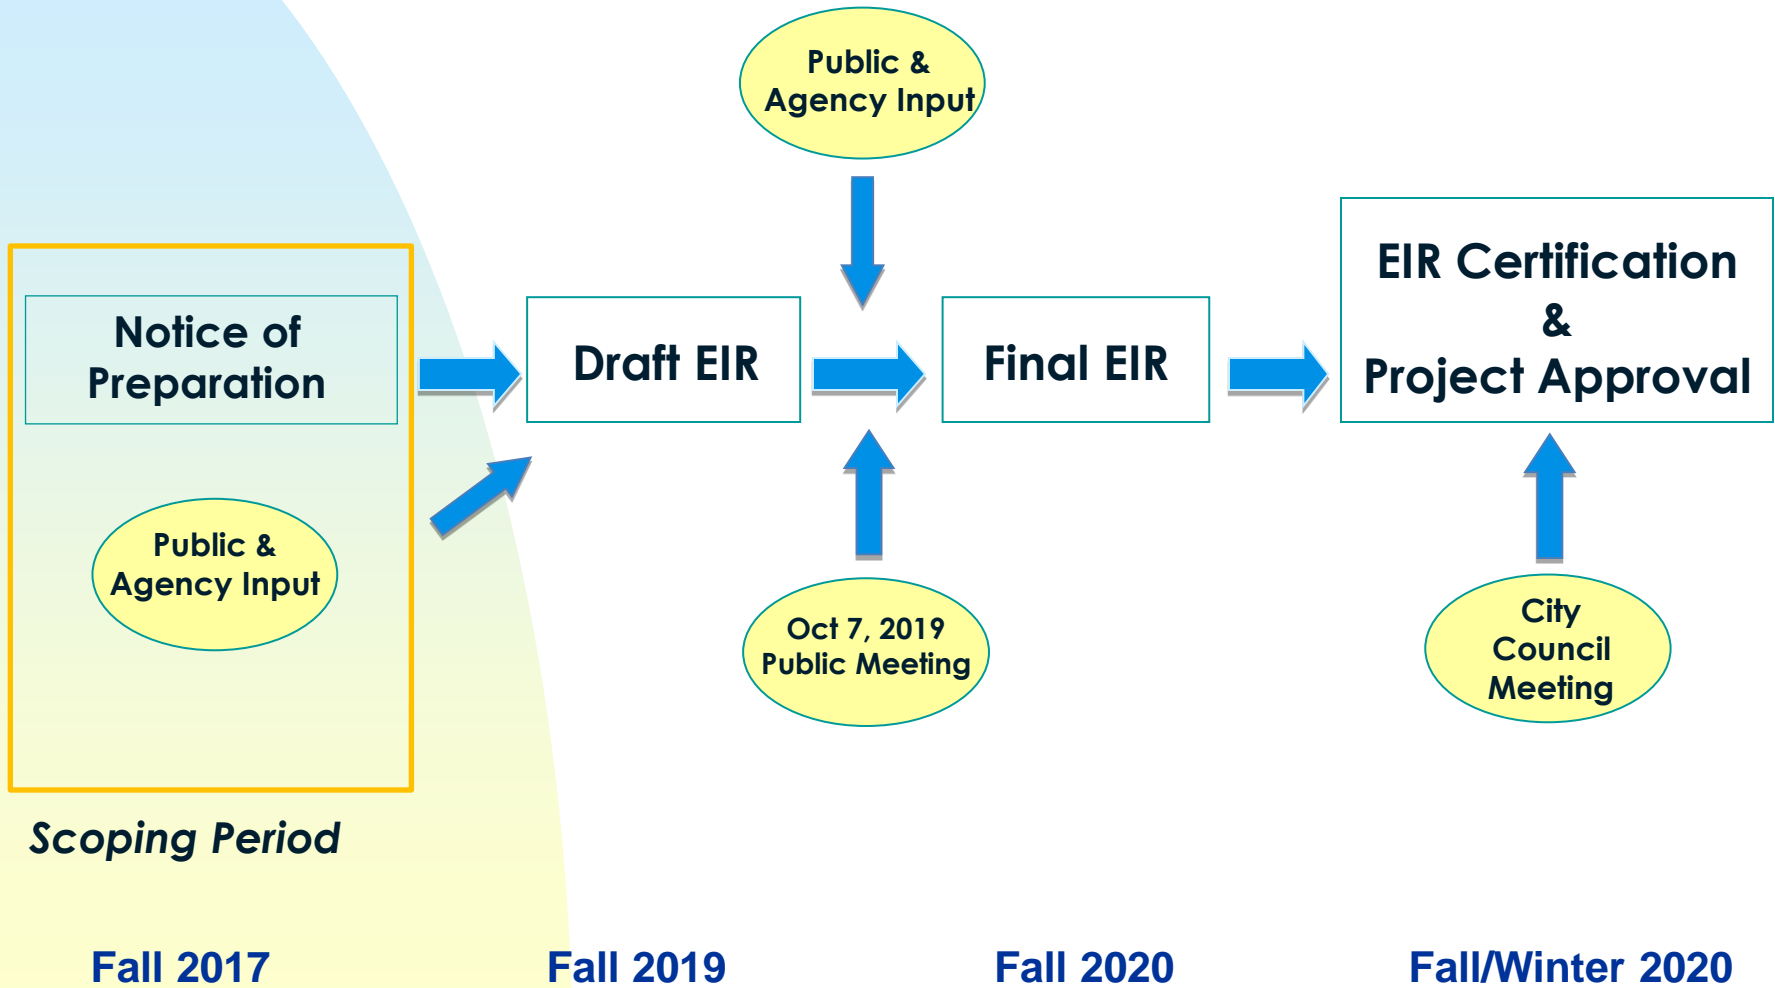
Public & Agency Input

Notice of Preparation

Draft EIR

Final EIR

EIR Certification & Project Approval

Public & Agency Input

Oct 7, 2019 Public Meeting

City Council Meeting

Scoping Period

Fall 2017

Fall 2019

Fall 2020

Fall/Winter 2020